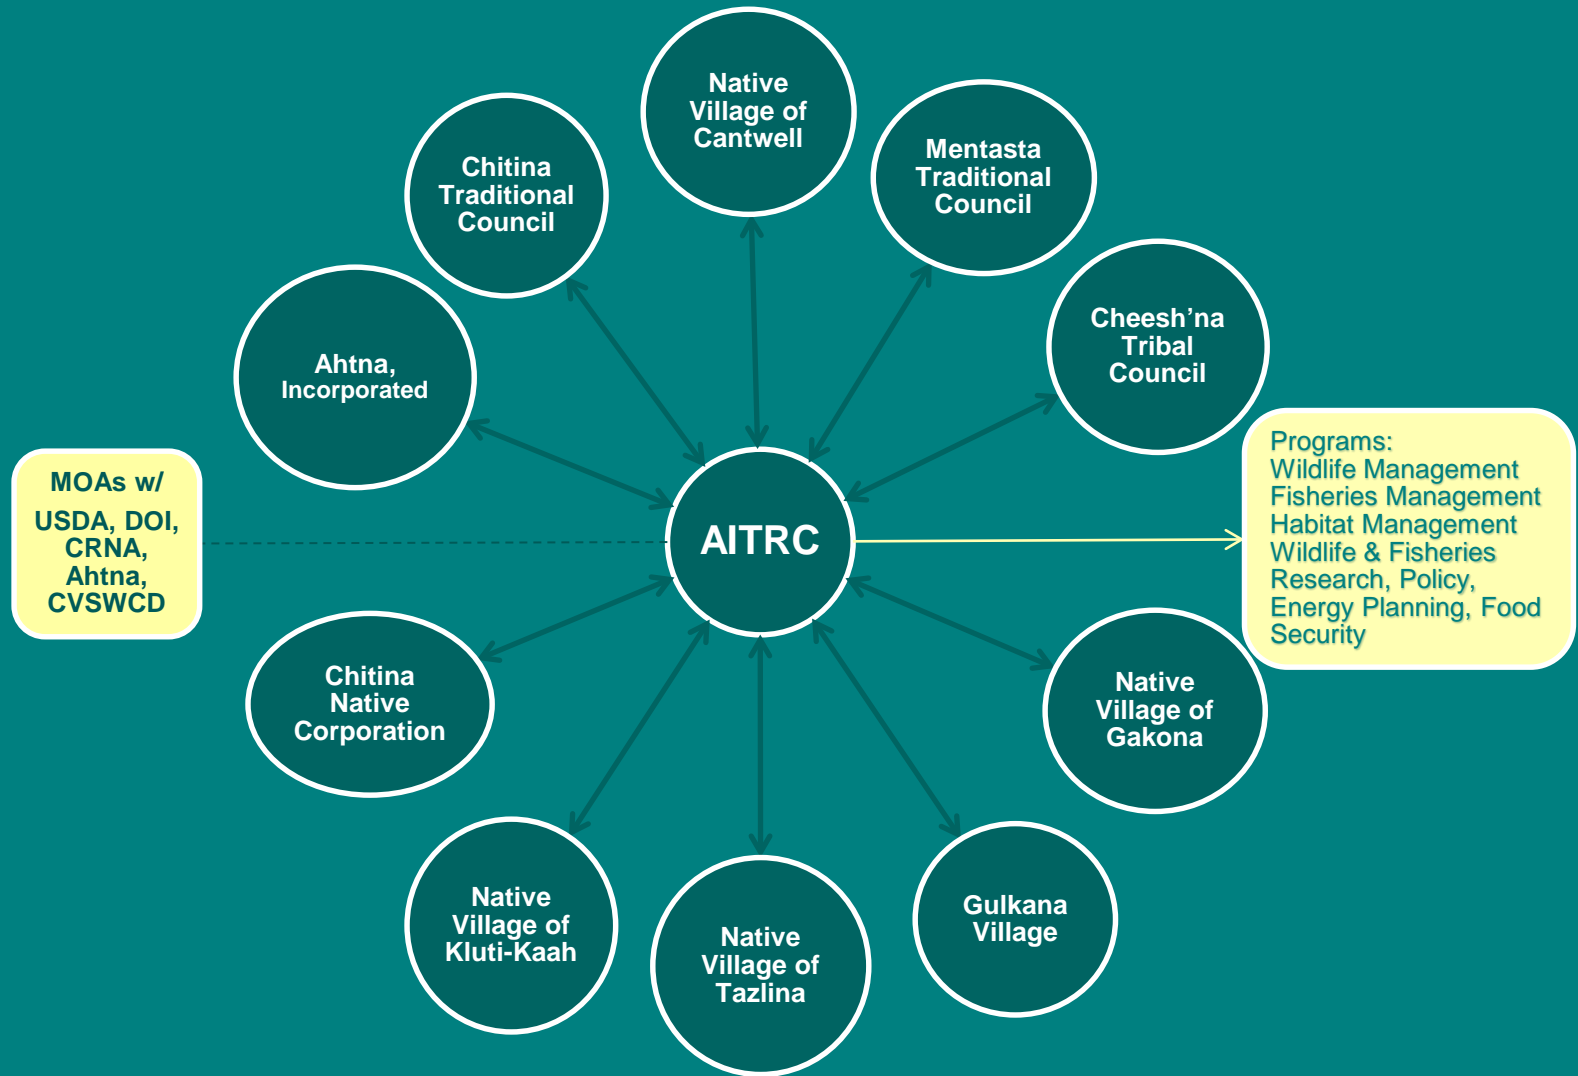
Native Village of Cantwell

Chitina Traditional Council

Mentasta Traditional Council

Cheesh'na Tribal Council

Ahtna, Incorporated

MOAs w/ USDA, DOI, CRNA, Ahtna, CVSWCD

AITRC

Programs: Wildlife Management Fisheries Management Habitat Management Wildlife & Fisheries Research, Policy, Energy Planning, Food Security

Chitina Native Corporation

Native Village of Gakona

Native Village of Kluti-Kaah

Native Village of Tazlina

Gulkana Village